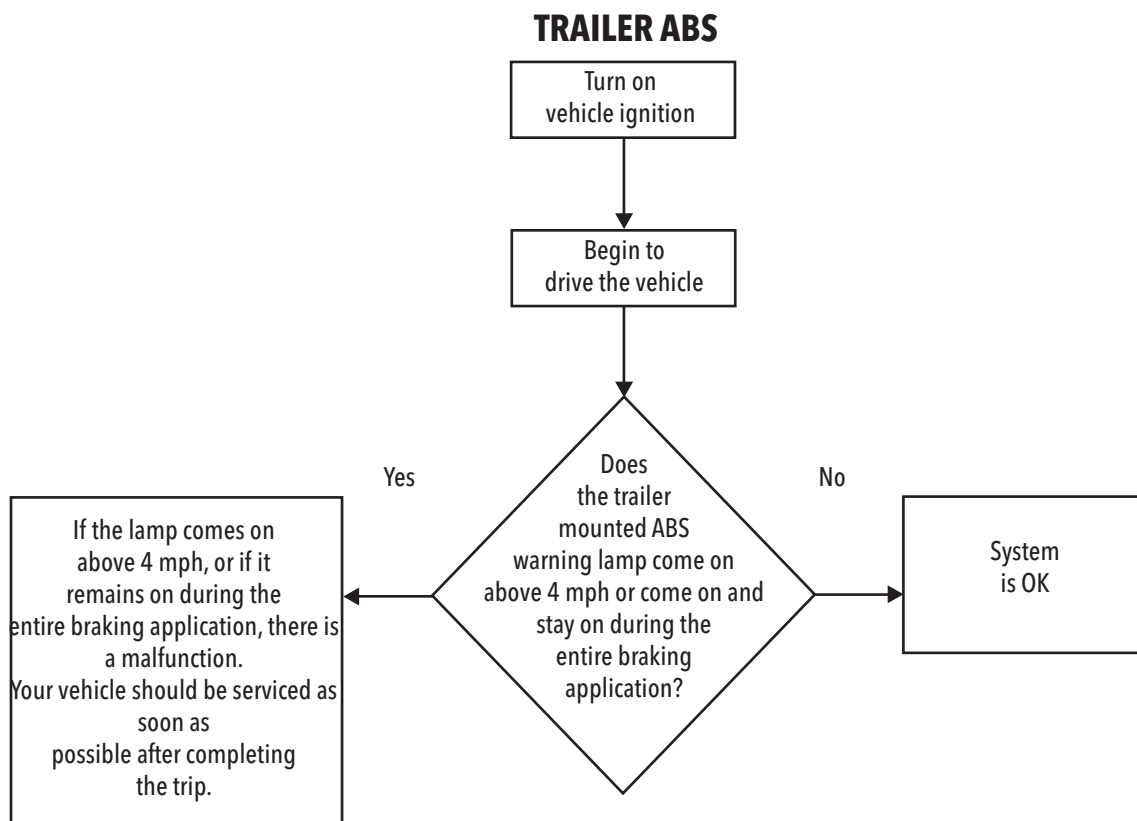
TRAILER ABS

Turn on vehicle ignition

Begin to drive the vehicle

Does the trailer mounted ABS warning lamp come on above 4 mph or come on and stay on during the entire braking application?

Yes

If the lamp comes on above 4 mph, or if it remains on during the entire braking application, there is a malfunction.
Your vehicle should be serviced as soon as possible after completing the trip.

No

System is OK